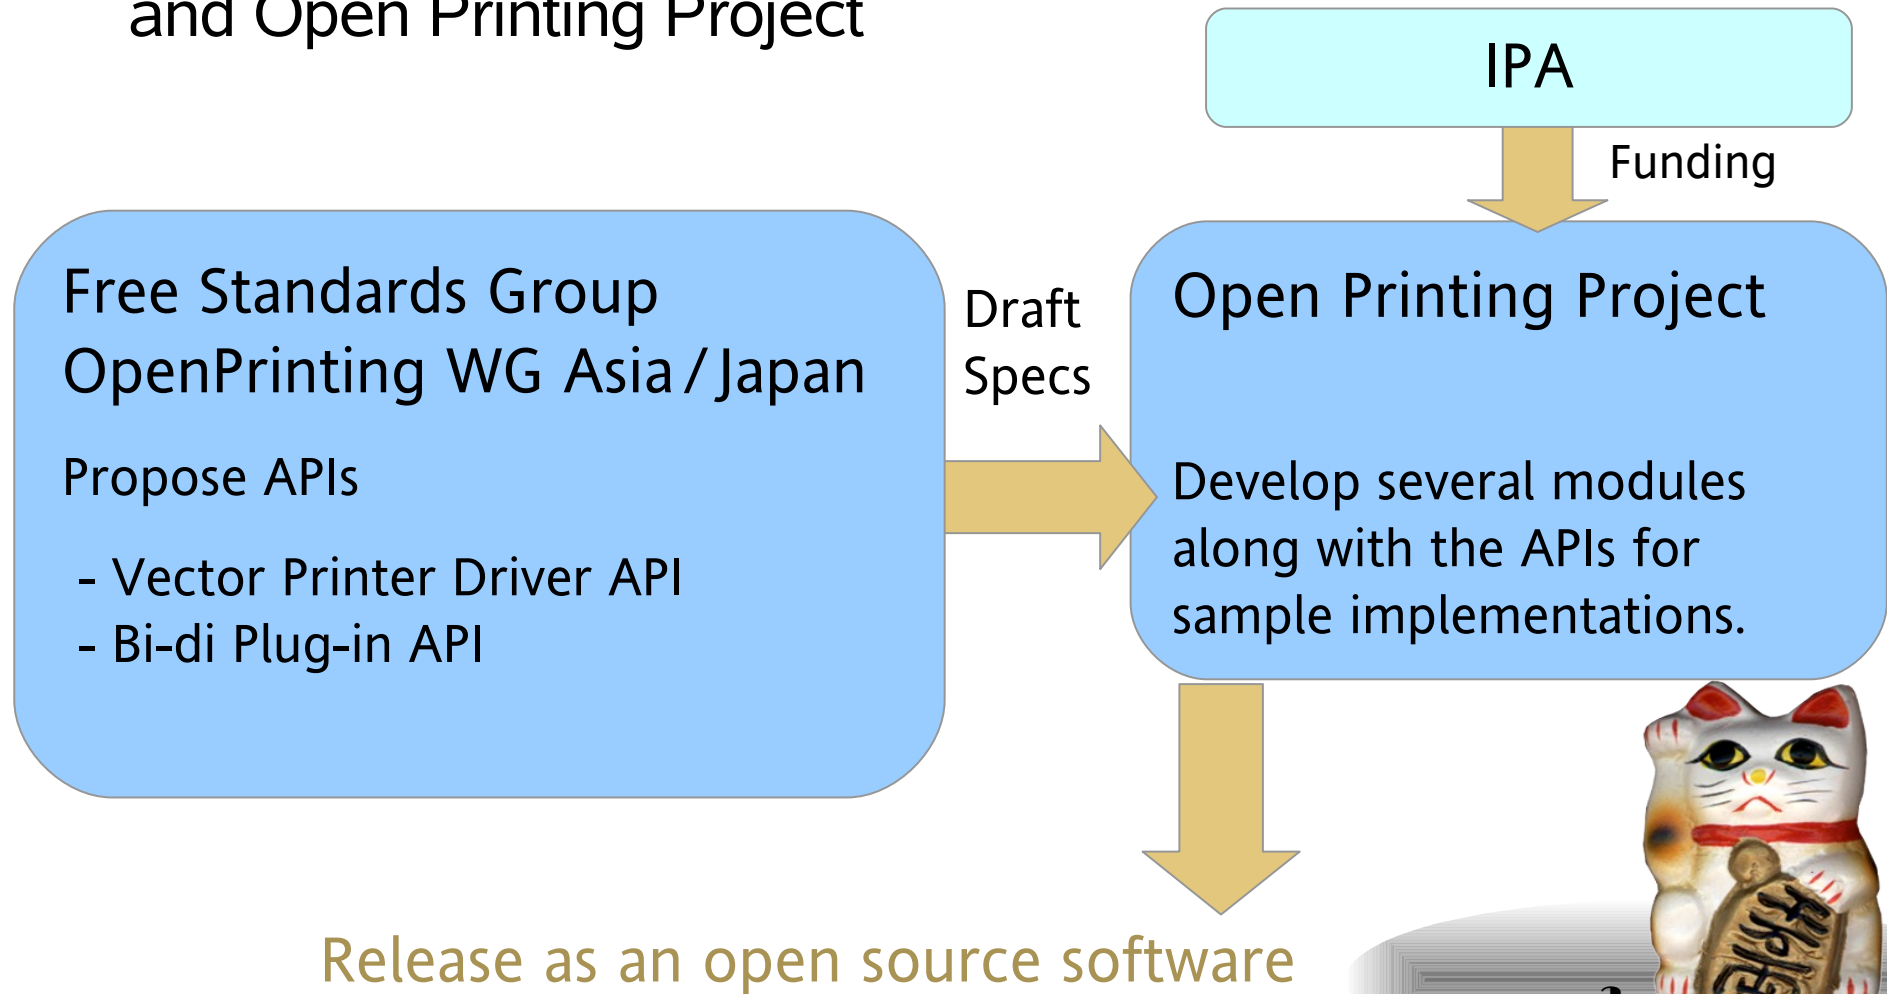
and Open Printing Project

IPA

Funding

Free Standards Group
OpenPrinting WG Asia / Japan

Propose APIs

- Vector Printer Driver API
- Bi-di Plug-in API

Draft Specs

Open Printing Project

Develop several modules along with the APIs for sample implementations.

Release as an open source software